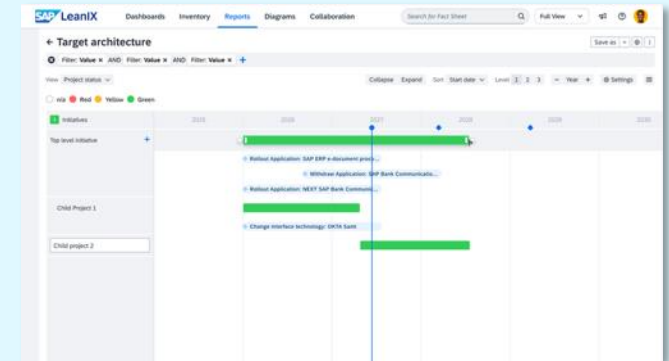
SAP LeanIX Dashboards Inventory Reports Diagrams Collaboration Search for Fact Sheet Full View

← Target architecture

Save as

Filter: Value × AND Filter: Value × AND Filter: Value × +

View Project status

Collapse Expand Sort Start date Level 1 2 3 − Year + Settings

n/a Red Yellow Green

Initiatives 2025 2026 2027 2028 2029 2030

Top level initiative +

Rollout Application: SAP ERP e-document proc...

Withdraw Application: SAP Bank Communicatio...

Rollout Application: NEXT SAP Bank Communi...

Child Project 1

Change interface technology: OKTH Sunt

Child project 2